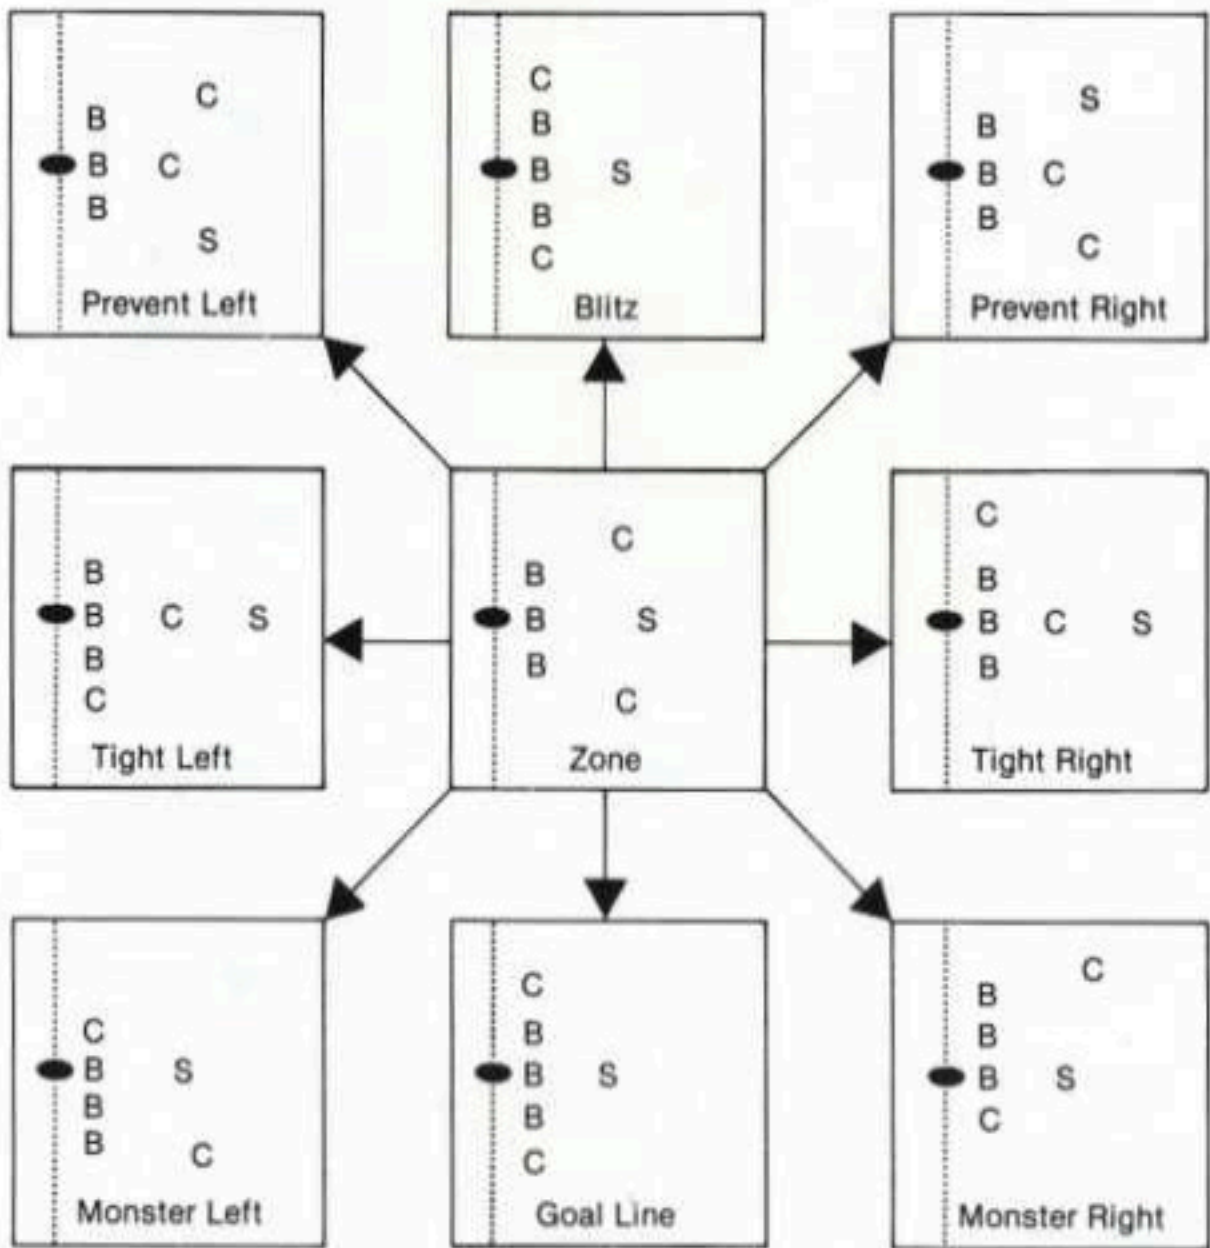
C
B
B C
B
S
Prevent Left

C
B
B S
B
C
Blitz

S
B
B C
B
C
Prevent Right

B
B C S
B
C
Tight Left

C
B
B S
B
C
Zone

C
B
B C S
B
Tight Right

C
B S
B
B C
Monster Left

C
B
B S
B
C
Goal Line

C
B
B
B S
C
Monster Right